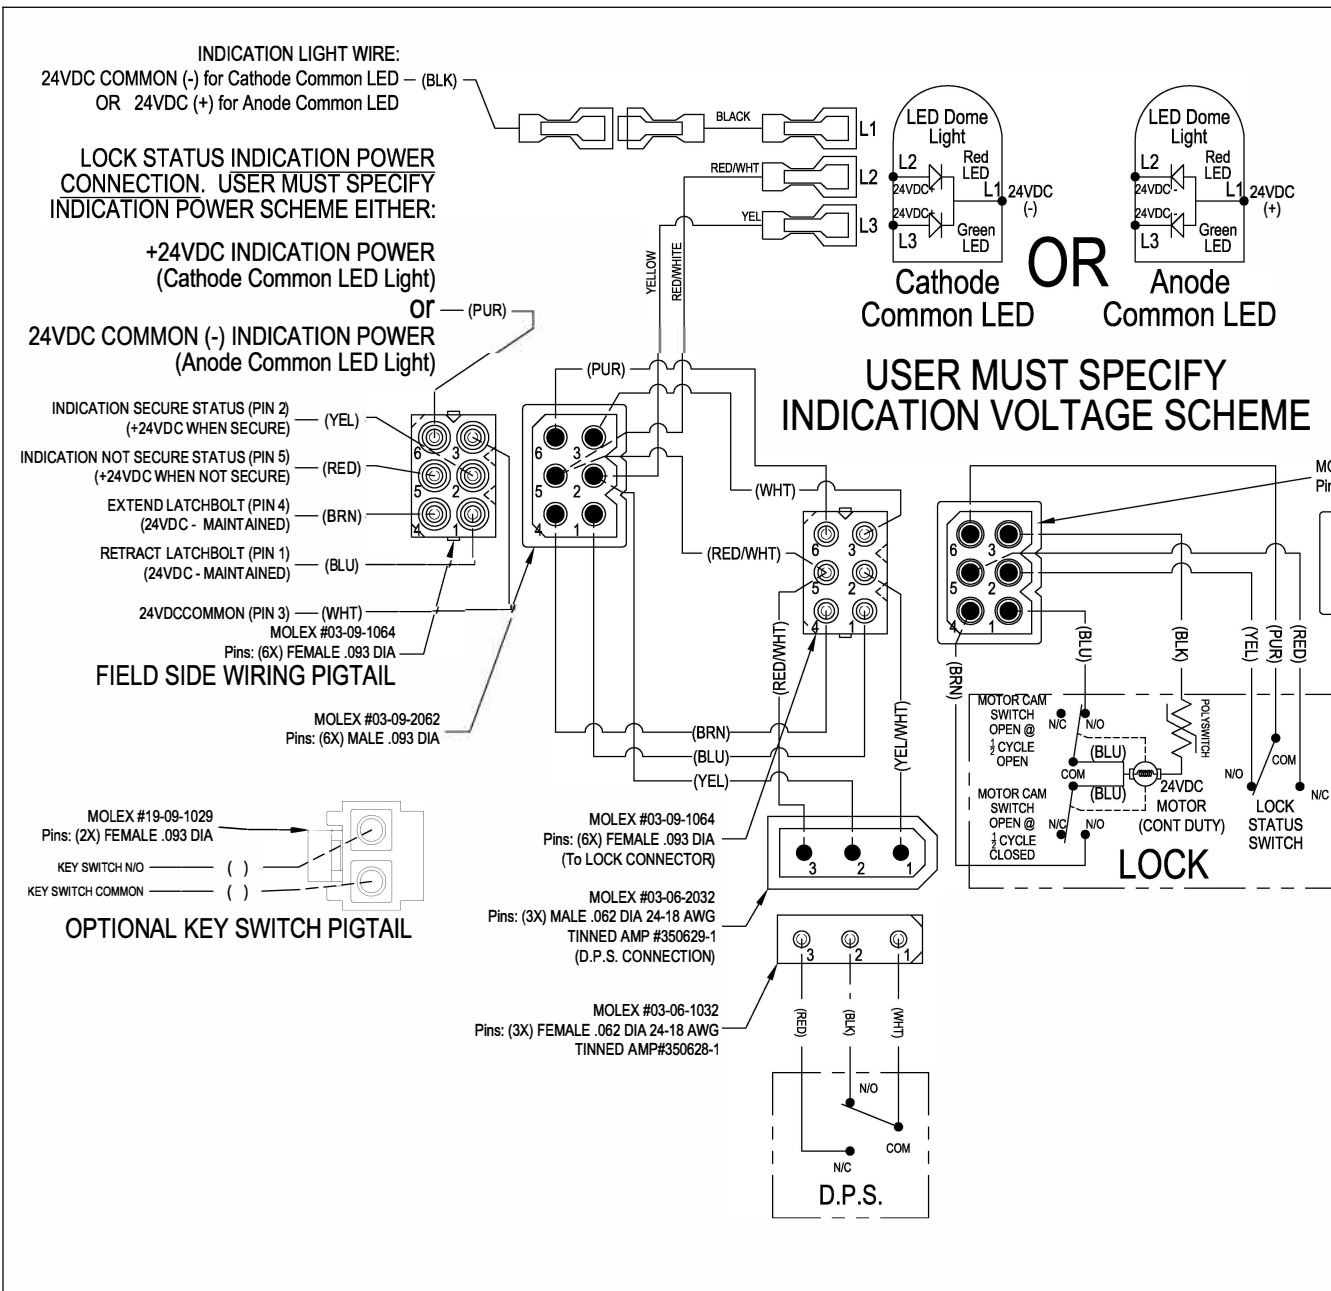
INDICATION LIGHT WIRE:
24VDC COMMON (-) for Cathode Common LED — (BLK)
OR 24VDC (+) for Anode Common LED

LOCK STATUS INDICATION POWER CONNECTION. USER MUST SPECIFY INDICATION POWER SCHEME EITHER:

+24VDC INDICATION POWER (Cathode Common LED Light)
or — (PUR)
24VDC COMMON (-) INDICATION POWER (Anode Common LED Light)

BLACK
L1
RED/WHT
L2
YEL
L3

LED Dome Light
L2
Red LED
24VDC
L1
24VDC (-)
24VDC
L3
Green LED
Cathode Common LED

OR

LED Dome Light
L2
Red LED
24VDC
L1
24VDC (+)
24VDC
L3
Green LED
Anode Common LED

YELLOW
RED/WHITE

USER MUST SPECIFY INDICATION VOLTAGE SCHEME

(PUR)

INDICATION SECURE STATUS (PIN 2) (+24VDC WHEN SECURE) — (YEL)
INDICATION NOT SECURE STATUS (PIN 5) (+24VDC WHEN NOT SECURE) — (RED)
EXTEND LATCHBOLT (PIN 4) (24VDC - MAINTAINED) — (BRN)
RETRACT LATCHBOLT (PIN 1) (24VDC - MAINTAINED) — (BLU)
24VDCCOMMON (PIN 3) — (WHT)
MOLEX #03-09-1064
Pins: (6X) FEMALE .093 DIA
FIELD SIDE WIRING PIGTAIL

6 3 5 2 4 1

(WHT)
(RED/WHT)

MO
Pi

(BLU) (BLK) (YEL) (PUR) (RED)
(BRN)
(RED/WHT)
(YEL/WHT)

MOLEX #03-09-2062
Pins: (6X) MALE .093 DIA

(BRN)
(BLU)
(YEL)

MOTOR CAM SWITCH OPEN @ $\frac{1}{2}$ CYCLE OPEN
N/C N/O
(BLU)
COM
(BLU)
MOTOR CAM SWITCH OPEN @ $\frac{1}{2}$ CYCLE CLOSED
N/C N/O
POLYSWITCH
24VDC MOTOR (CONT DUTY)
N/O COM N/C
LOCK STATUS SWITCH
LOCK

MOLEX #19-09-1029
Pins: (2X) FEMALE .093 DIA
KEY SWITCH N/O — ( )
KEY SWITCH COMMON — ( )
OPTIONAL KEY SWITCH PIGTAIL

MOLEX #03-09-1064
Pins: (6X) FEMALE .093 DIA
(To LOCK CONNECTOR)
3 2 1
MOLEX #03-06-2032
Pins: (3X) MALE .062 DIA 24-18 AWG
TINNED AMP #350629-1
(D.P.S. CONNECTION)
3 2 1
MOLEX #03-06-1032
Pins: (3X) FEMALE .062 DIA 24-18 AWG
TINNED AMP#350628-1
(RED) (BLK) (WHT)
N/O
COM
N/C
D.P.S.